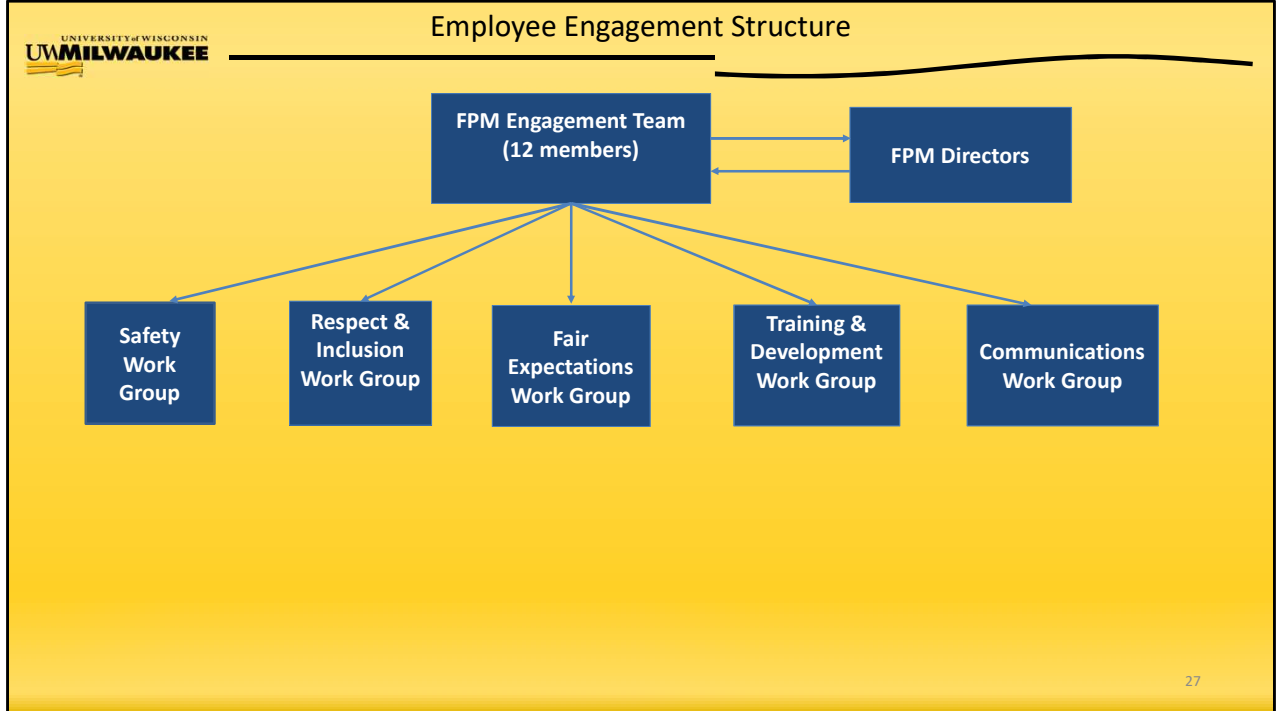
UNIVERSITY of WISCONSIN
UWMILWAUKEE

Employee Engagement Structure

FPM Engagement Team (12 members)

FPM Directors

Safety Work Group

Respect & Inclusion Work Group

Fair Expectations Work Group

Training & Development Work Group

Communications Work Group

27